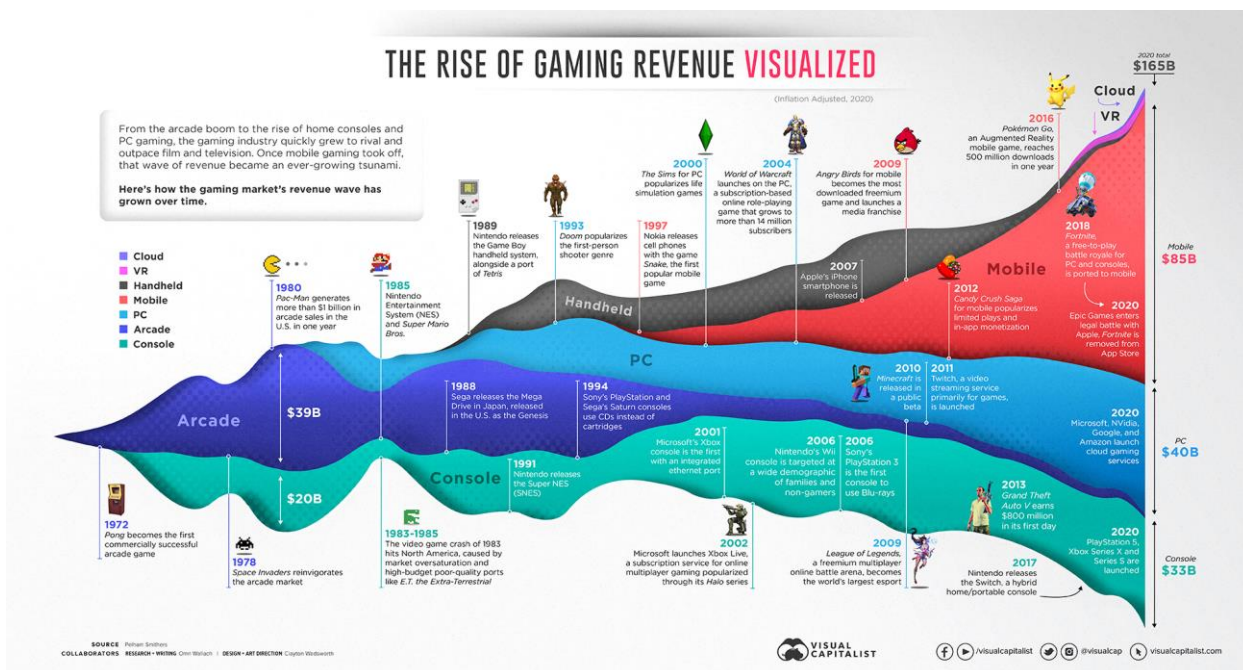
THE RISE OF GAMING REVENUE VISUALIZED

(Inflation Adjusted, 2020)

2020 total
$165B

From the arcade boom to the rise of home consoles and PC gaming, the gaming industry quickly grew to rival and outpace film and television. Once mobile gaming took off, that wave of revenue became an ever-growing tsunami.

Here's how the gaming market's revenue wave has grown over time.

Cloud
VR
Handheld
Mobile
PC
Arcade
Console

1980
Pac-Man generates more than $1 billion in arcade sales in the U.S. in one year

1985
Nintendo Entertainment System (NES) and Super Mario Bros.

1989
Nintendo releases the Game Boy handheld system, alongside a port of Tetris

1993
Doom popularizes the first-person shooter genre

1997
Nokia releases cell phones with the game Snake, the first popular mobile game

2000
The Sims for PC popularizes life simulation games

2004
World of Warcraft launches on the PC, a subscription-based online role-playing game that grows to more than 14 million subscribers

2009
Angry Birds for mobile becomes the most downloaded freemium game and launches a media franchise

2016
Pokémon Go, an Augmented Reality mobile game, reaches 500 million downloads in one year

Cloud
VR

2018
Fortnite, a free-to-play battle royale for PC and consoles, is ported to mobile

Mobile
$85B

2020
Epic Games enters legal battle with Apple, Fortnite is removed from App Store

2007
Apple's iPhone smartphone is released

Mobile

2012
Candy Crush Saga for mobile popularizes limited plays and in-app monetization

Handheld

PC

Arcade

$39B

$20B

1988
Sega releases the Mega Drive in Japan, released in the U.S. as the Genesis

1994
Sony's PlayStation and Sega's Saturn consoles use CDs instead of cartridges

2010
Minecraft is released in a public beta

2011
Twitch, a video streaming service primarily for games, is launched

2020
Microsoft, NVidia, Google, and Amazon launch cloud gaming services

PC
$40B

2001
Microsoft's Xbox console is the first with an integrated ethernet port

2006
Nintendo's Wii console is targeted at a wide demographic of families and non-gamers

2006
Sony's PlayStation 3 is the first console to use Blu-rays

Console

1991
Nintendo releases the Super NES (SNES)

2013
Grand Theft Auto V earns $800 million in its first day

1972
Pong becomes the first commercially successful arcade game

1978
Space Invaders reinvigorates the arcade market

1983-1985
The video game crash of 1983 hits North America, caused by market oversaturation and high-budget poor-quality ports like E.T. the Extra-Terrestrial

2002
Microsoft launches Xbox Live, a subscription service for online multiplayer gaming popularized through its Halo series

2009
League of Legends, a freemium multiplayer online battle arena, becomes the world's largest esport

2017
Nintendo releases the Switch, a hybrid home/portable console

2020
PlayStation 5, Xbox Series X and Series S are launched

Console
$33B

SOURCE Pelham Smithers
COLLABORATORS RESEARCH + WRITING Omri Wallach | DESIGN + ART DIRECTION Clayton Wadsworth

VISUAL CAPITALIST

/visualcapitalist @visualcap visualcapitalist.com